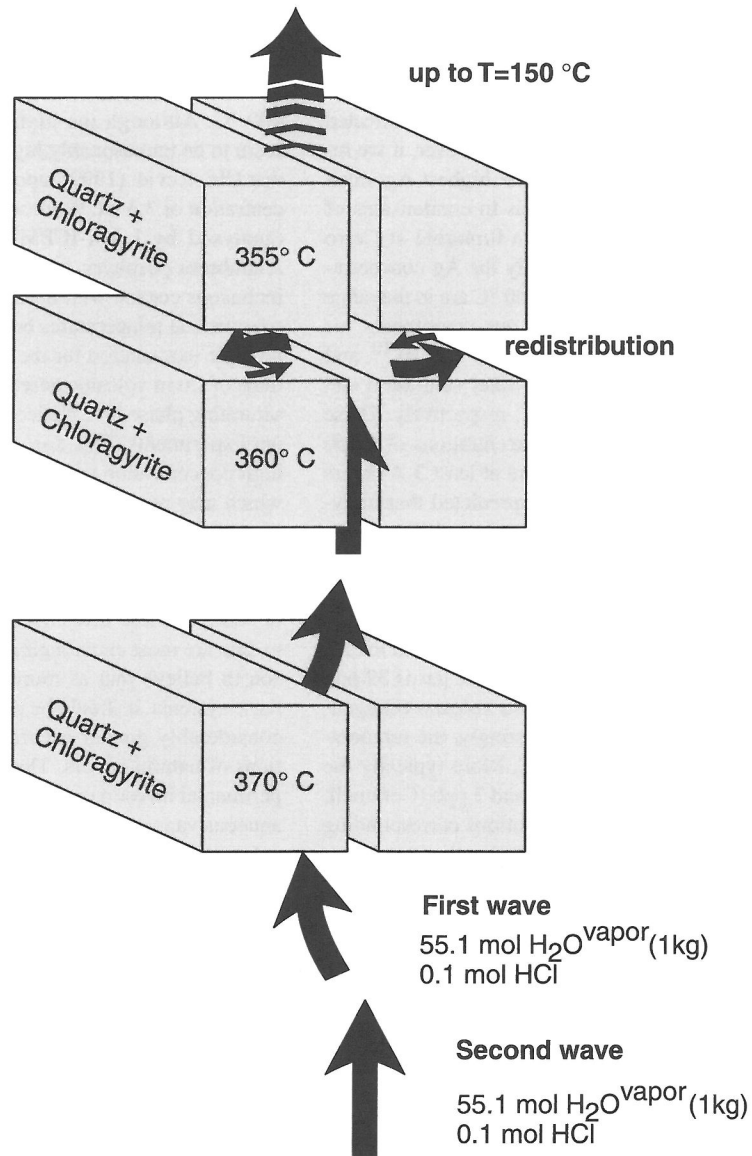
up to T=150 °C

Quartz + Chloragyrite

355° C

redistribution

Quartz + Chloragyrite

360° C

Quartz + Chloragyrite

370° C

First wave

55.1 mol $H_2O^{vapor}$(1kg)
0.1 mol HCl

Second wave

55.1 mol $H_2O^{vapor}$(1kg)
0.1 mol HCl